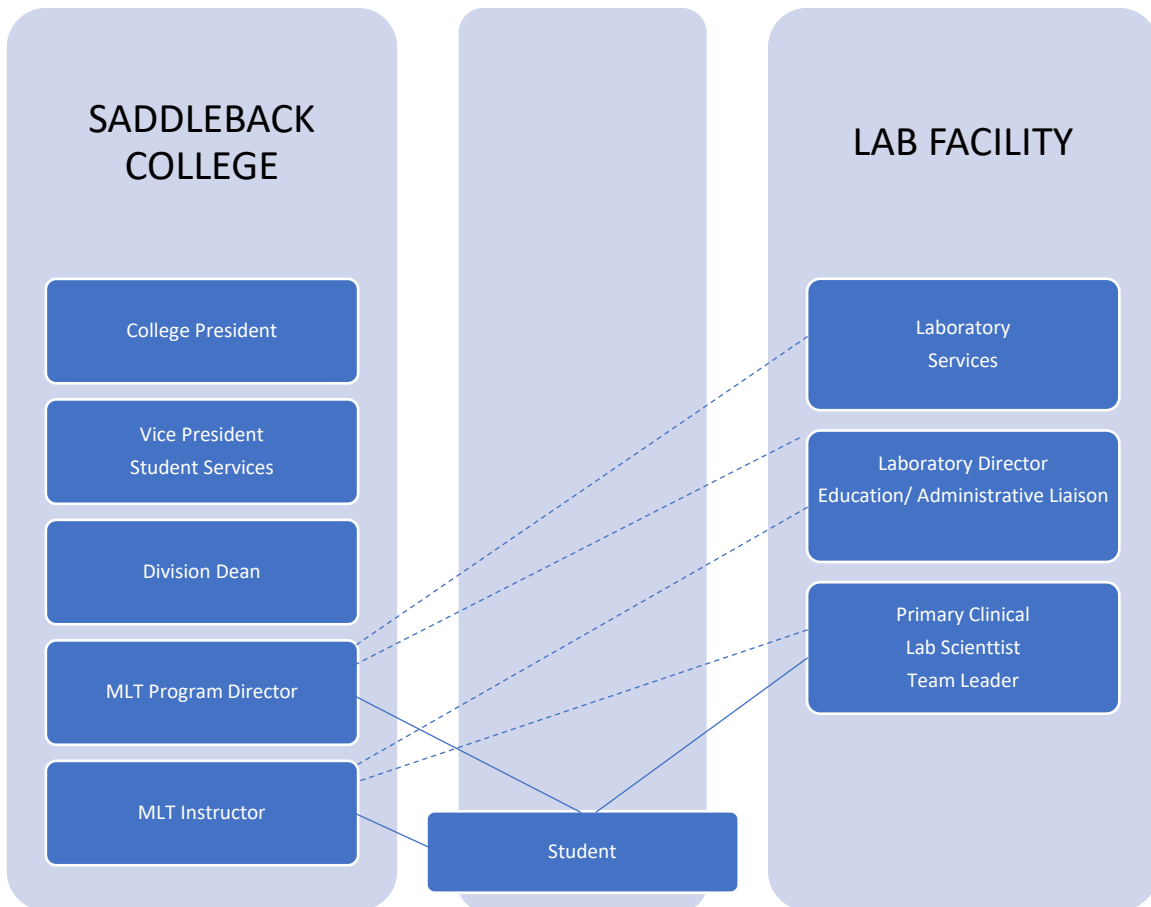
SADDLEBACK COLLEGE

College President

Vice President
Student Services

Division Dean

MLT Program Director

MLT Instructor

LAB FACILITY

Laboratory
Services

Laboratory Director
Education/ Administrative Liaison

Primary Clinical
Lab Scienttist
Team Leader

Student